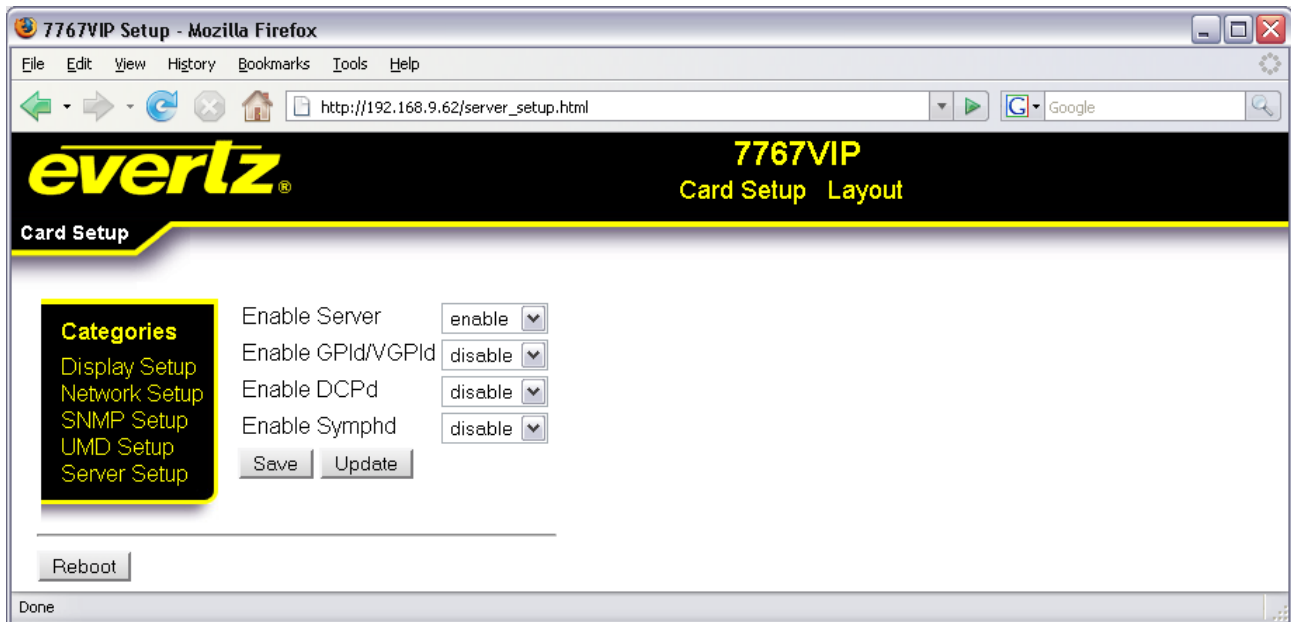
7767VIP Setup - Mozilla Firefox

File Edit View History Bookmarks Tools Help

http://192.168.9.62/server_setup.html

Google

evertz®

7767VIP

Card Setup Layout

Card Setup

Categories
Display Setup
Network Setup
SNMP Setup
UMD Setup
Server Setup

| | |
|---|---|
| Enable Server | enable |
| Enable GPId/VGPId | disable |
| Enable DCPd | disable |
| Enable Symphd | disable |

Save Update

Reboot

Done